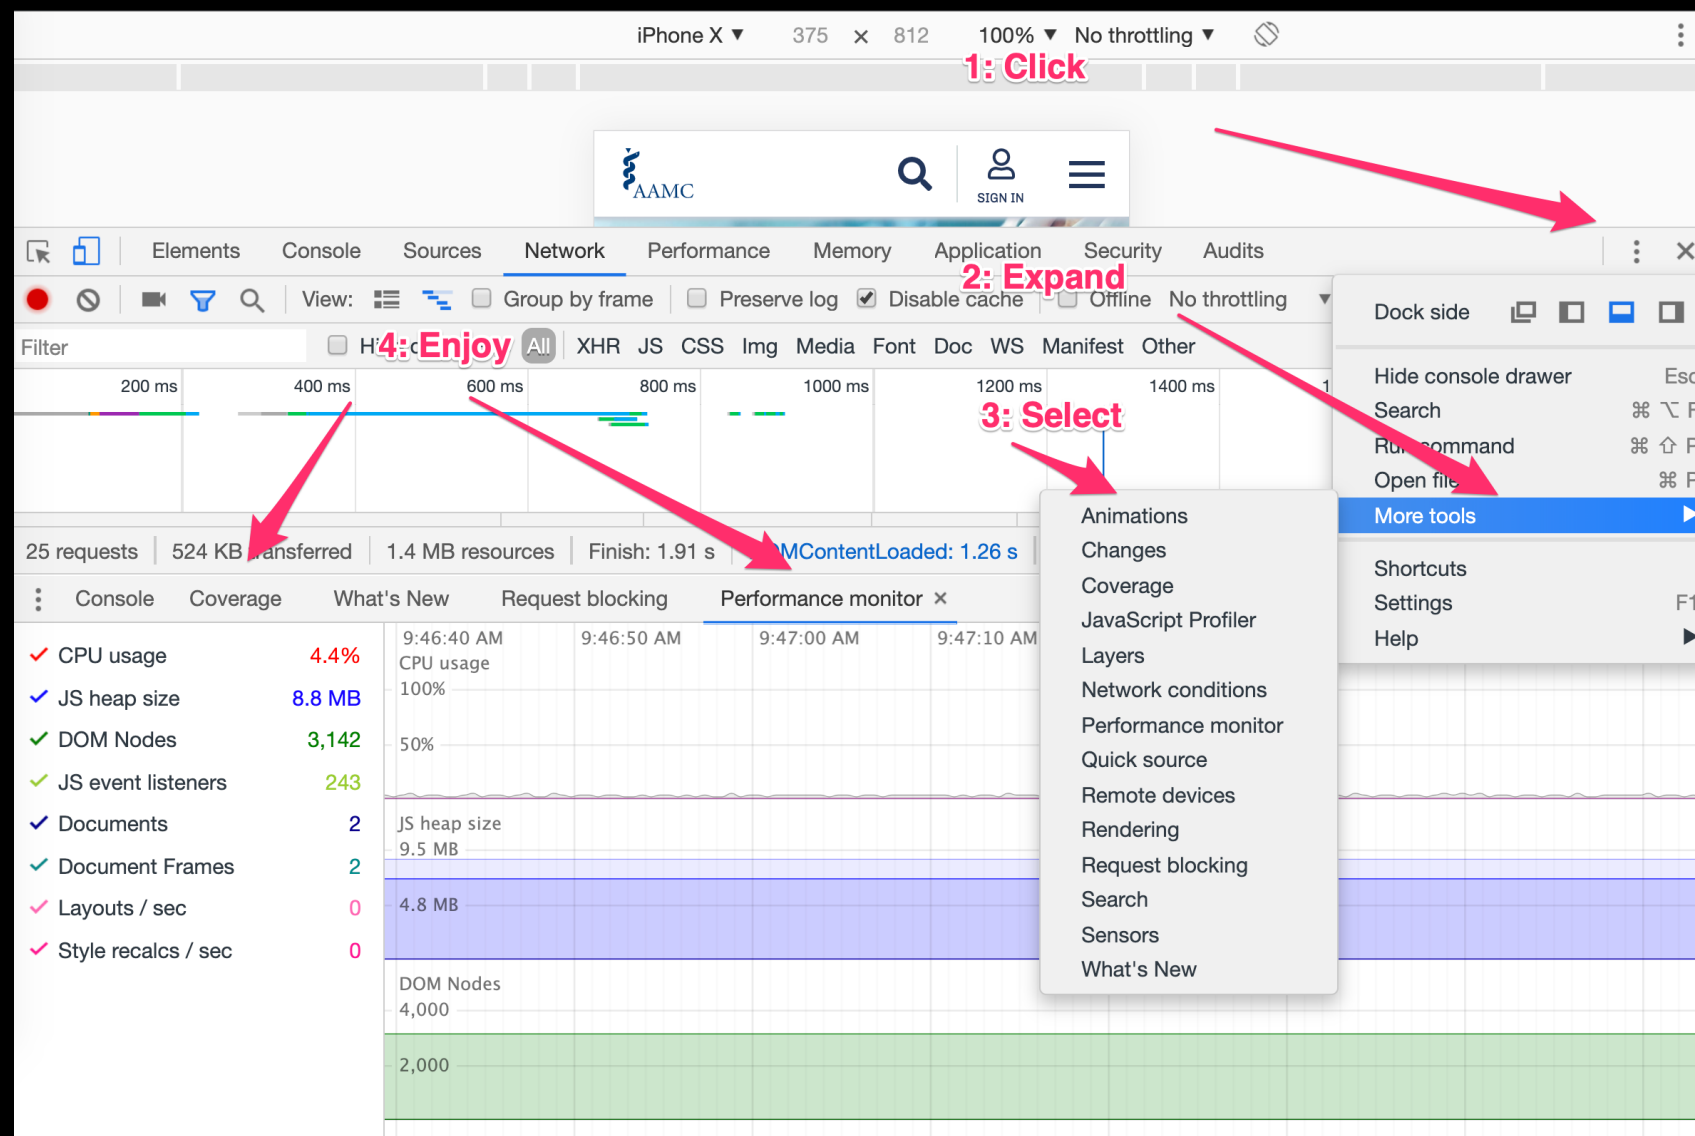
iPhone X ▼ 375 × 812 100% ▼ No throttling ▼

1: Click

AAMC

SIGN IN

Elements Console Sources Network Performance Memory Application Security Audits

2: Expand

View: Group by frame Preserve log Disable cache Offline No throttling

Dock side

Filter H 4: Enjoy All XHR JS CSS Img Media Font Doc WS Manifest Other

Hide console drawer Esc

Search

Run command

Open file

More tools

Shortcuts

Settings

Help

200 ms 400 ms 600 ms 800 ms 1000 ms 1200 ms 1400 ms

3: Select

Animations
Changes
Coverage
JavaScript Profiler
Layers
Network conditions
Performance monitor
Quick source
Remote devices
Rendering
Request blocking
Search
Sensors
What's New

25 requests | 524 KB transferred | 1.4 MB resources | Finish: 1.91 s | DOMContentLoaded: 1.26 s

Console Coverage What's New Request blocking Performance monitor ×

| | |
|---|---|
| CPU usage | 4.4% |
| JS heap size | 8.8 MB |
| DOM Nodes | 3,142 |
| JS event listeners | 243 |
| Documents | 2 |
| Document Frames | 2 |
| Layouts / sec | 0 |
| Style recalcs / sec | 0 |

9:46:40 AM 9:46:50 AM 9:47:00 AM 9:47:10 AM

CPU usage
100%
50%
JS heap size
9.5 MB
4.8 MB
DOM Nodes
4,000
2,000